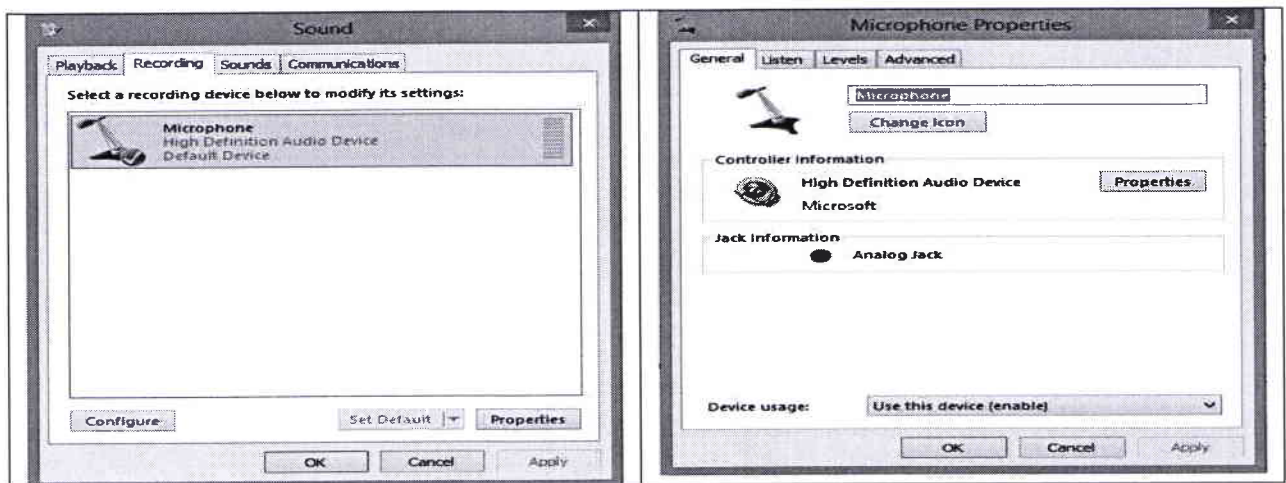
Sound

Playback Recording Sounds Communications

Select a recording device below to modify its settings:

Microphone
High Definition Audio Device
Default Device

Configure Set Default Properties

OK Cancel Apply

Microphone Properties

General Listen Levels Advanced

Microphone

Change Icon

Controller Information

High Definition Audio Device Properties
Microsoft

Jack Information

Analog Jack

Device usage: Use this device (enable)

OK Cancel Apply